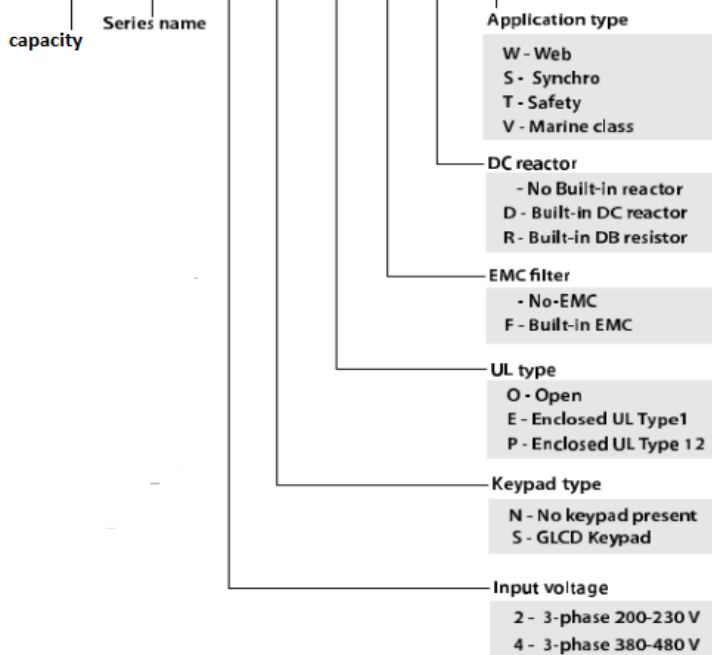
capacity

Series name

Application type

W - Web
S - Synchro
T - Safety
V - Marine class

DC reactor

- No Built-in reactor
D - Built-in DC reactor
R - Built-in DB resistor

EMC filter

- No-EMC
F - Built-in EMC

UL type

O - Open
E - Enclosed UL Type1
P - Enclosed UL Type 12

Keypad type

N - No keypad present
S - GLCD Keypad

Input voltage

2 - 3-phase 200-230 V
4 - 3-phase 380-480 V